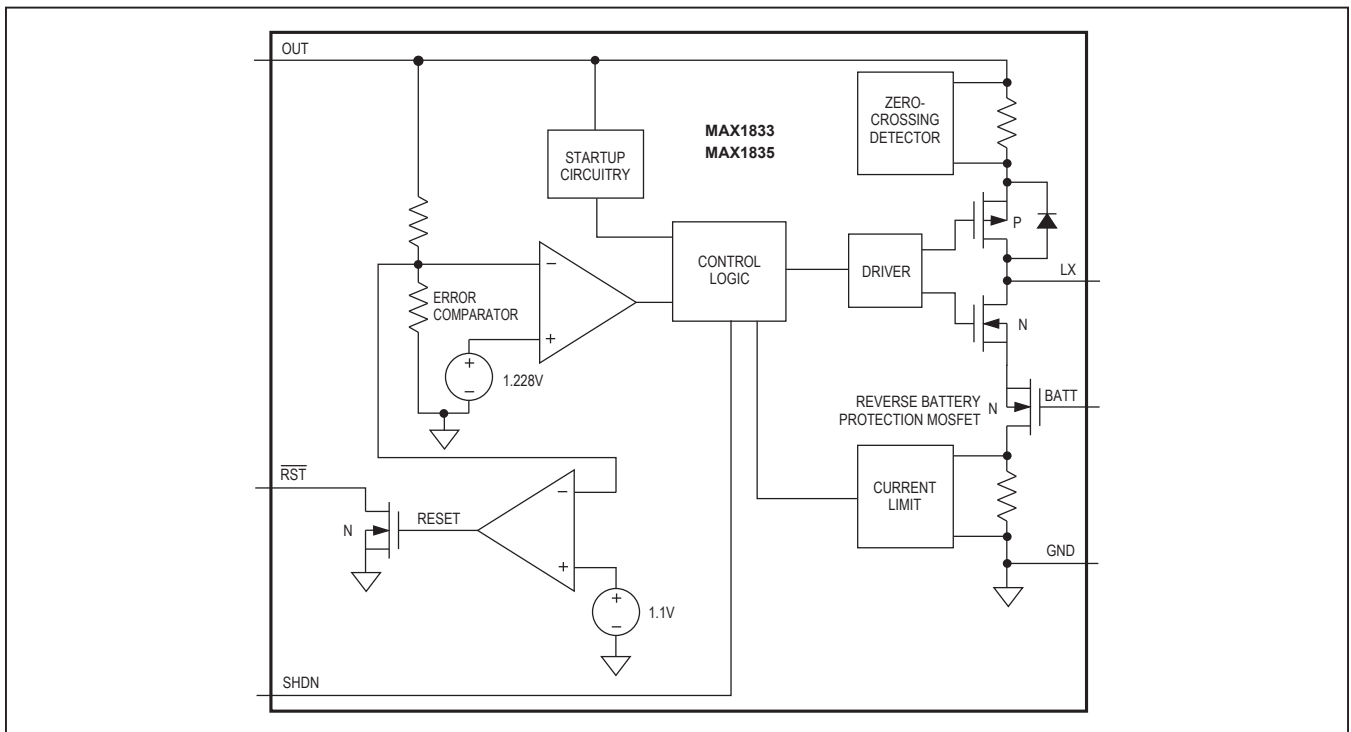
OUT

MAX1833
MAX1835

ZERO-CROSSING DETECTOR

STARTUP CIRCUITRY

P

CONTROL LOGIC

DRIVER

LX

–

ERROR COMPARATOR

+

N

+
–
1.228V

REVERSE BATTERY PROTECTION MOSFET

N

BATT

$\overline{RST}$

–

CURRENT LIMIT

N

RESET

+

GND

+
–
1.1V

SHDN